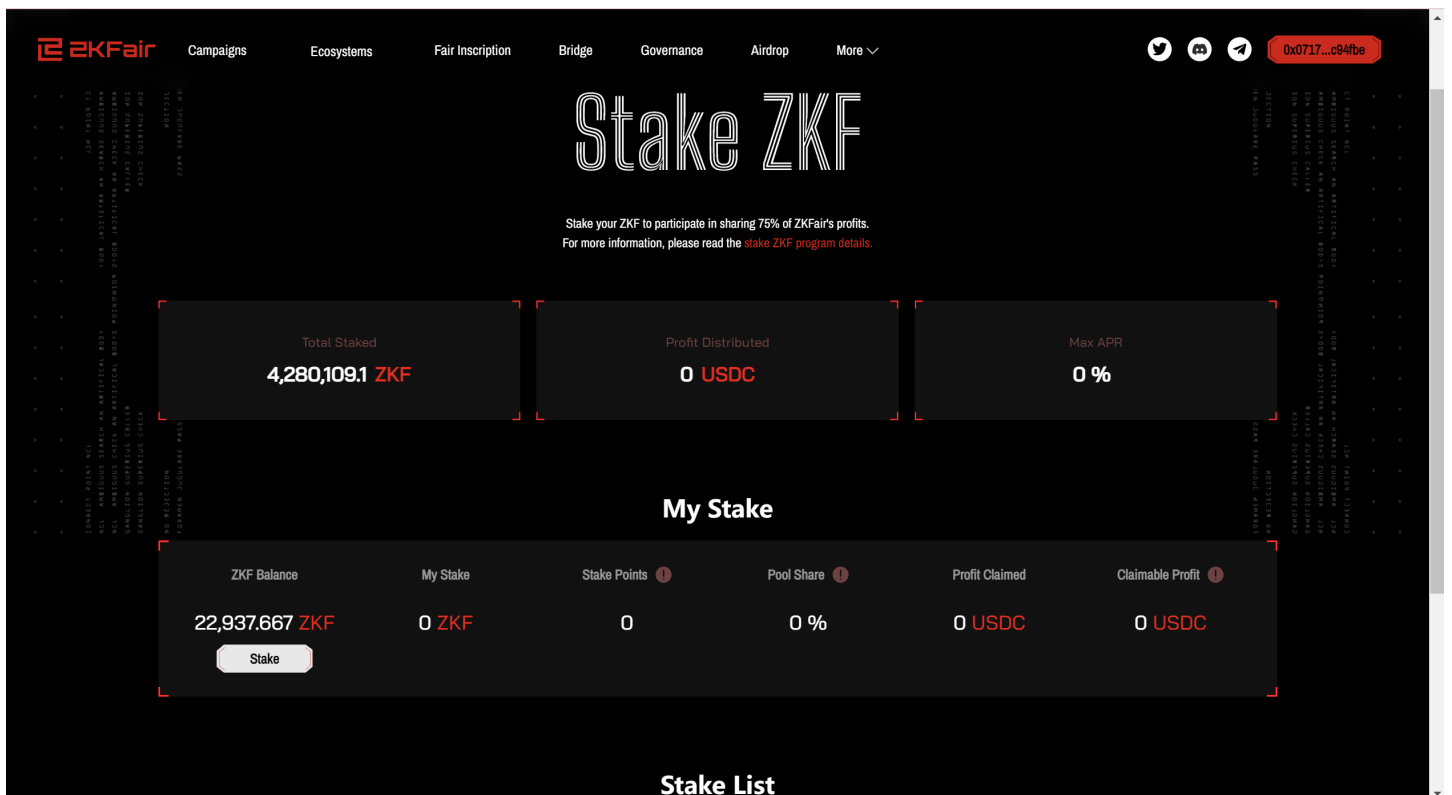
ZKFair Campaigns Ecosystems Fair Inscription Bridge Governance Airdrop More

0x0717...c94fbe

Stake ZKF

Stake your ZKF to participate in sharing 75% of ZKFair's profits.
For more information, please read the stake ZKF program details.

| Total Staked | Profit Distributed | Max APR |
|---|---|---|
| 4,280,109.1 ZKF | 0 USDC | 0 % |

My Stake

| ZKF Balance | My Stake | Stake Points | Pool Share | Profit Claimed | Claimable Profit |
|---|---|---|---|---|---|
| 22,937.667 ZKF | 0 ZKF | 0 | 0 % | 0 USDC | 0 USDC |

Stake

Stake List